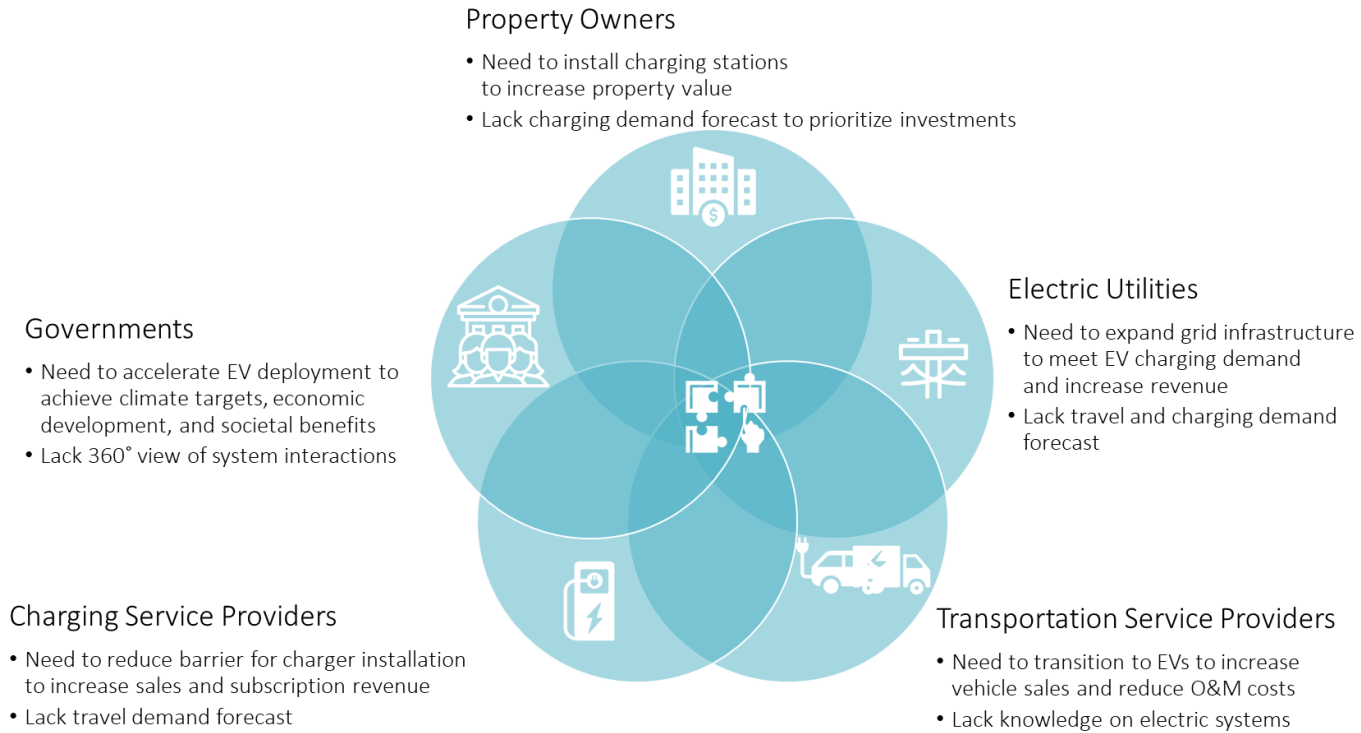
Property Owners

• Need to install charging stations to increase property value
• Lack charging demand forecast to prioritize investments

Governments

• Need to accelerate EV deployment to achieve climate targets, economic development, and societal benefits
• Lack 360˚ view of system interactions

Electric Utilities

• Need to expand grid infrastructure to meet EV charging demand and increase revenue
• Lack travel and charging demand forecast

Charging Service Providers

• Need to reduce barrier for charger installation to increase sales and subscription revenue
• Lack travel demand forecast

Transportation Service Providers

• Need to transition to EVs to increase vehicle sales and reduce O&M costs
• Lack knowledge on electric systems